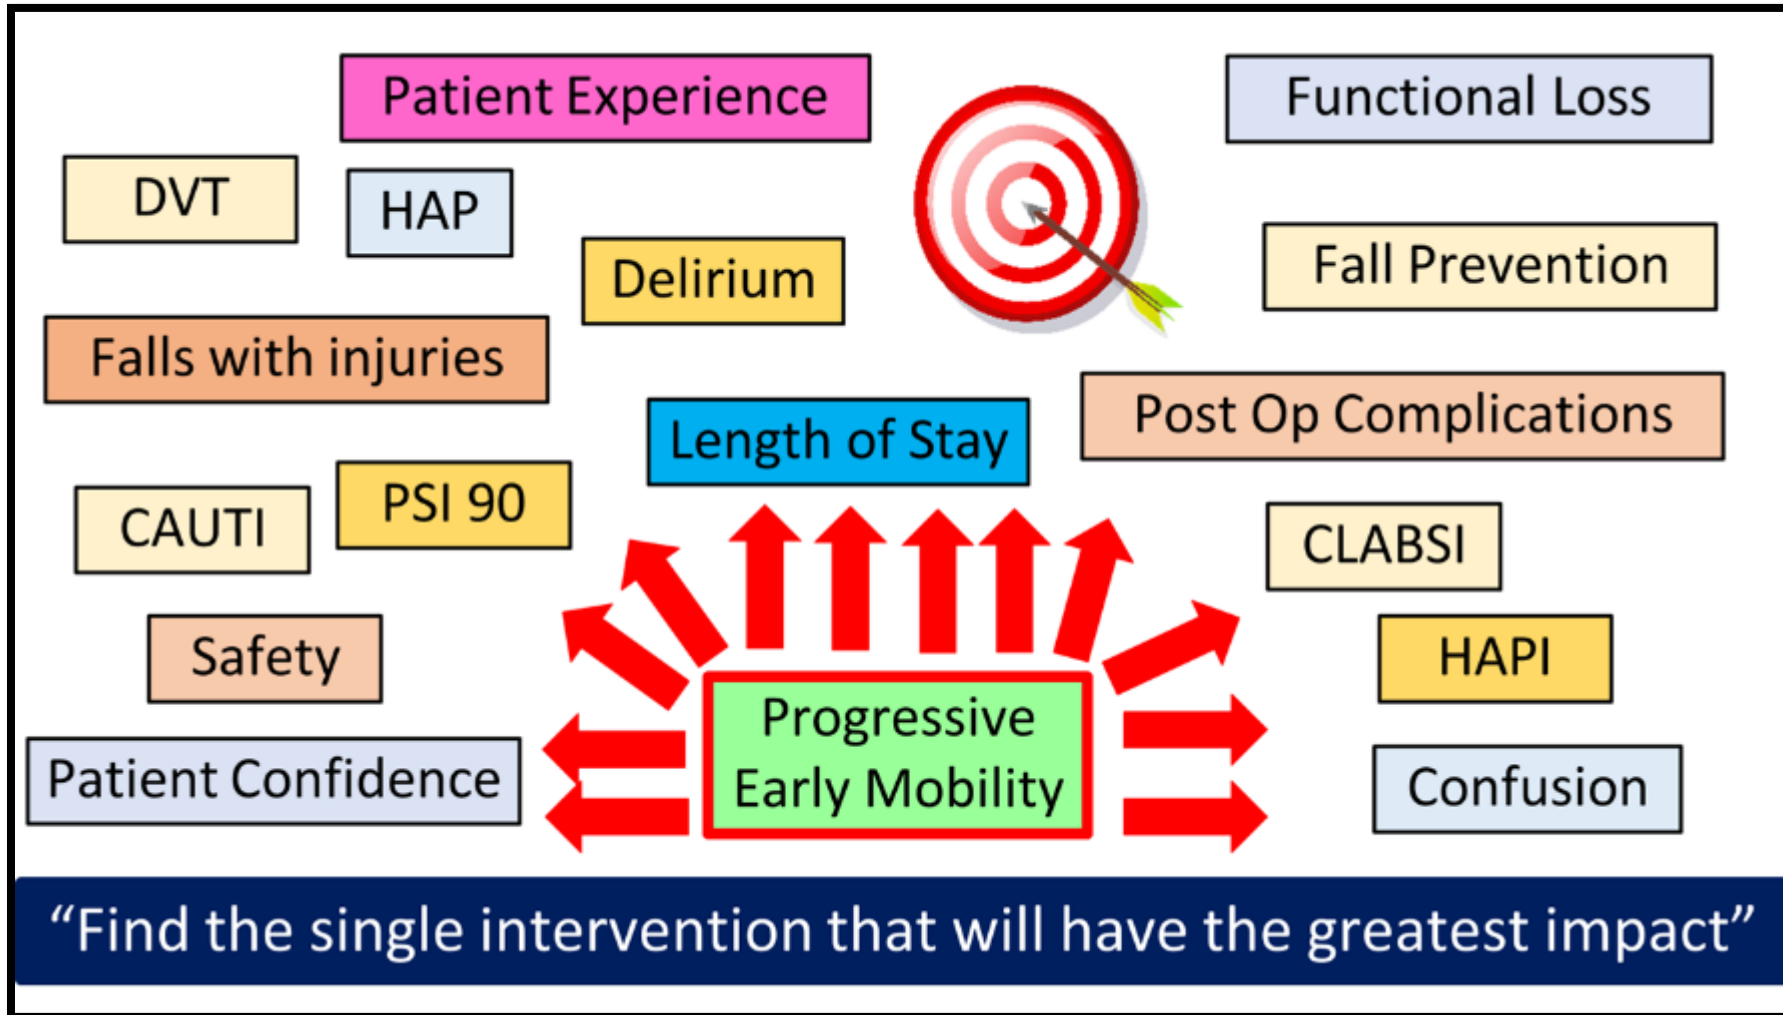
Patient Experience

Functional Loss

DVT

HAP

Delirium

Fall Prevention

Falls with injuries

Post Op Complications

Length of Stay

CAUTI

PSI 90

CLABSI

Safety

HAPI

Progressive Early Mobility

Patient Confidence

Confusion

“Find the single intervention that will have the greatest impact”